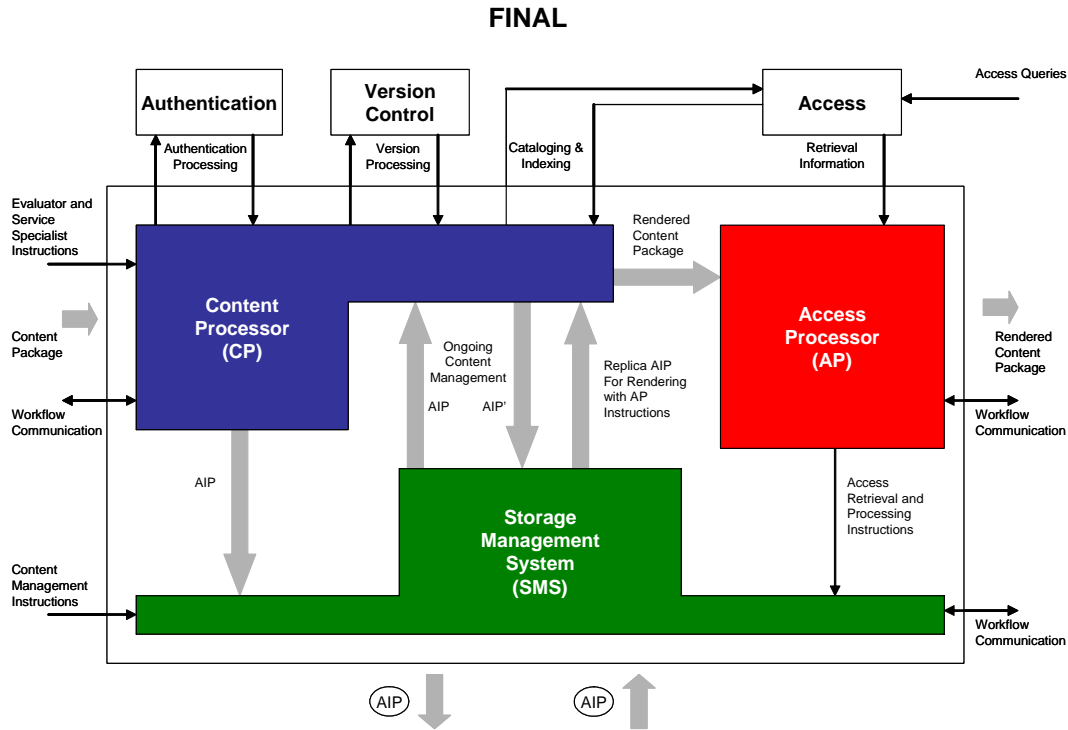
FINAL

Authentication

Version Control

Access

Access Queries

Authentication Processing

Version Processing

Cataloging & Indexing

Retrieval Information

Evaluator and Service Specialist Instructions

Content Processor (CP)

Rendered Content Package

Access Processor (AP)

Content Package

Rendered Content Package

Ongoing Content Management

Replica AIP For Rendering with AP Instructions

AIP

AIP'

Workflow Communication

Workflow Communication

AIP

Storage Management System (SMS)

Access Retrieval and Processing Instructions

Content Management Instructions

Workflow Communication

AIP

AIP